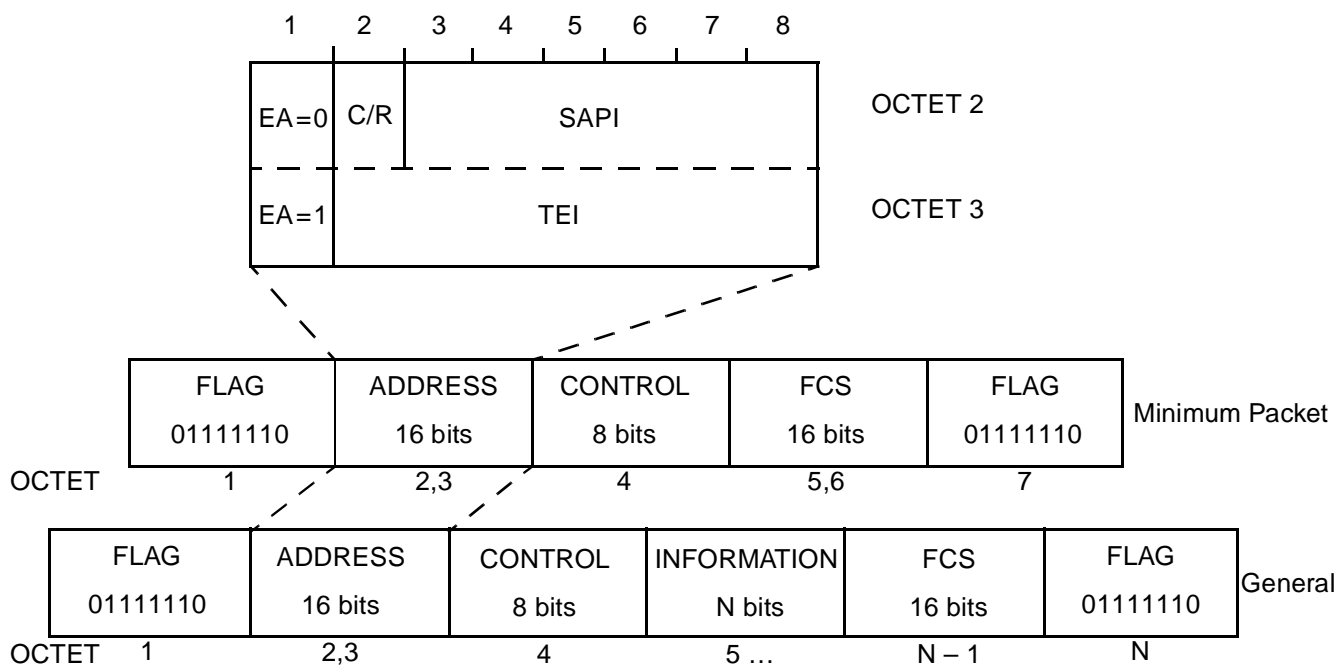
1 2 3 4 5 6 7 8

| EA=0 | C/R | SAPI |
|---|---|---|
| EA=1 | TEI | |

OCTET 2

OCTET 3

| FLAG 01111110 | ADDRESS 16 bits | CONTROL 8 bits | FCS 16 bits | FLAG 01111110 |
|---|---|---|---|---|

Minimum Packet

OCTET 1 2,3 4 5,6 7

| FLAG 01111110 | ADDRESS 16 bits | CONTROL 8 bits | INFORMATION N bits | FCS 16 bits | FLAG 01111110 |
|---|---|---|---|---|---|

General

OCTET 1 2,3 4 5 … N – 1 N